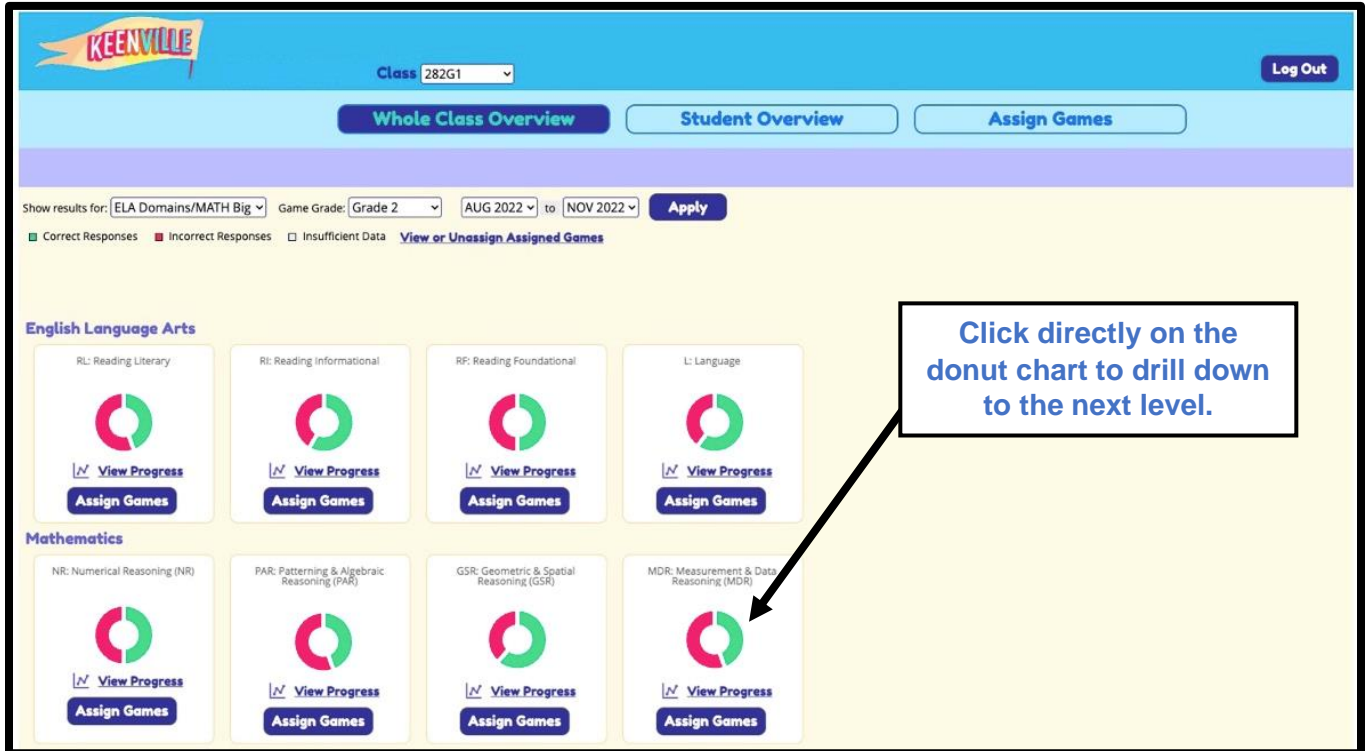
KEENVILLE

Class 282G1

Log Out

Whole Class Overview

Student Overview

Assign Games

Show results for: ELA Domains/MATH Big Game Grade: Grade 2 AUG 2022 to NOV 2022 Apply

Correct Responses Incorrect Responses Insufficient Data View or Unassign Assigned Games

Click directly on the donut chart to drill down to the next level.

English Language Arts

RL: Reading Literary
View Progress
Assign Games

RI: Reading Informational
View Progress
Assign Games

RF: Reading Foundational
View Progress
Assign Games

L: Language
View Progress
Assign Games

Mathematics

NR: Numerical Reasoning (NR)
View Progress
Assign Games

PAR: Patterning & Algebraic Reasoning (PAR)
View Progress
Assign Games

GSR: Geometric & Spatial Reasoning (GSR)
View Progress
Assign Games

MDR: Measurement & Data Reasoning (MDR)
View Progress
Assign Games